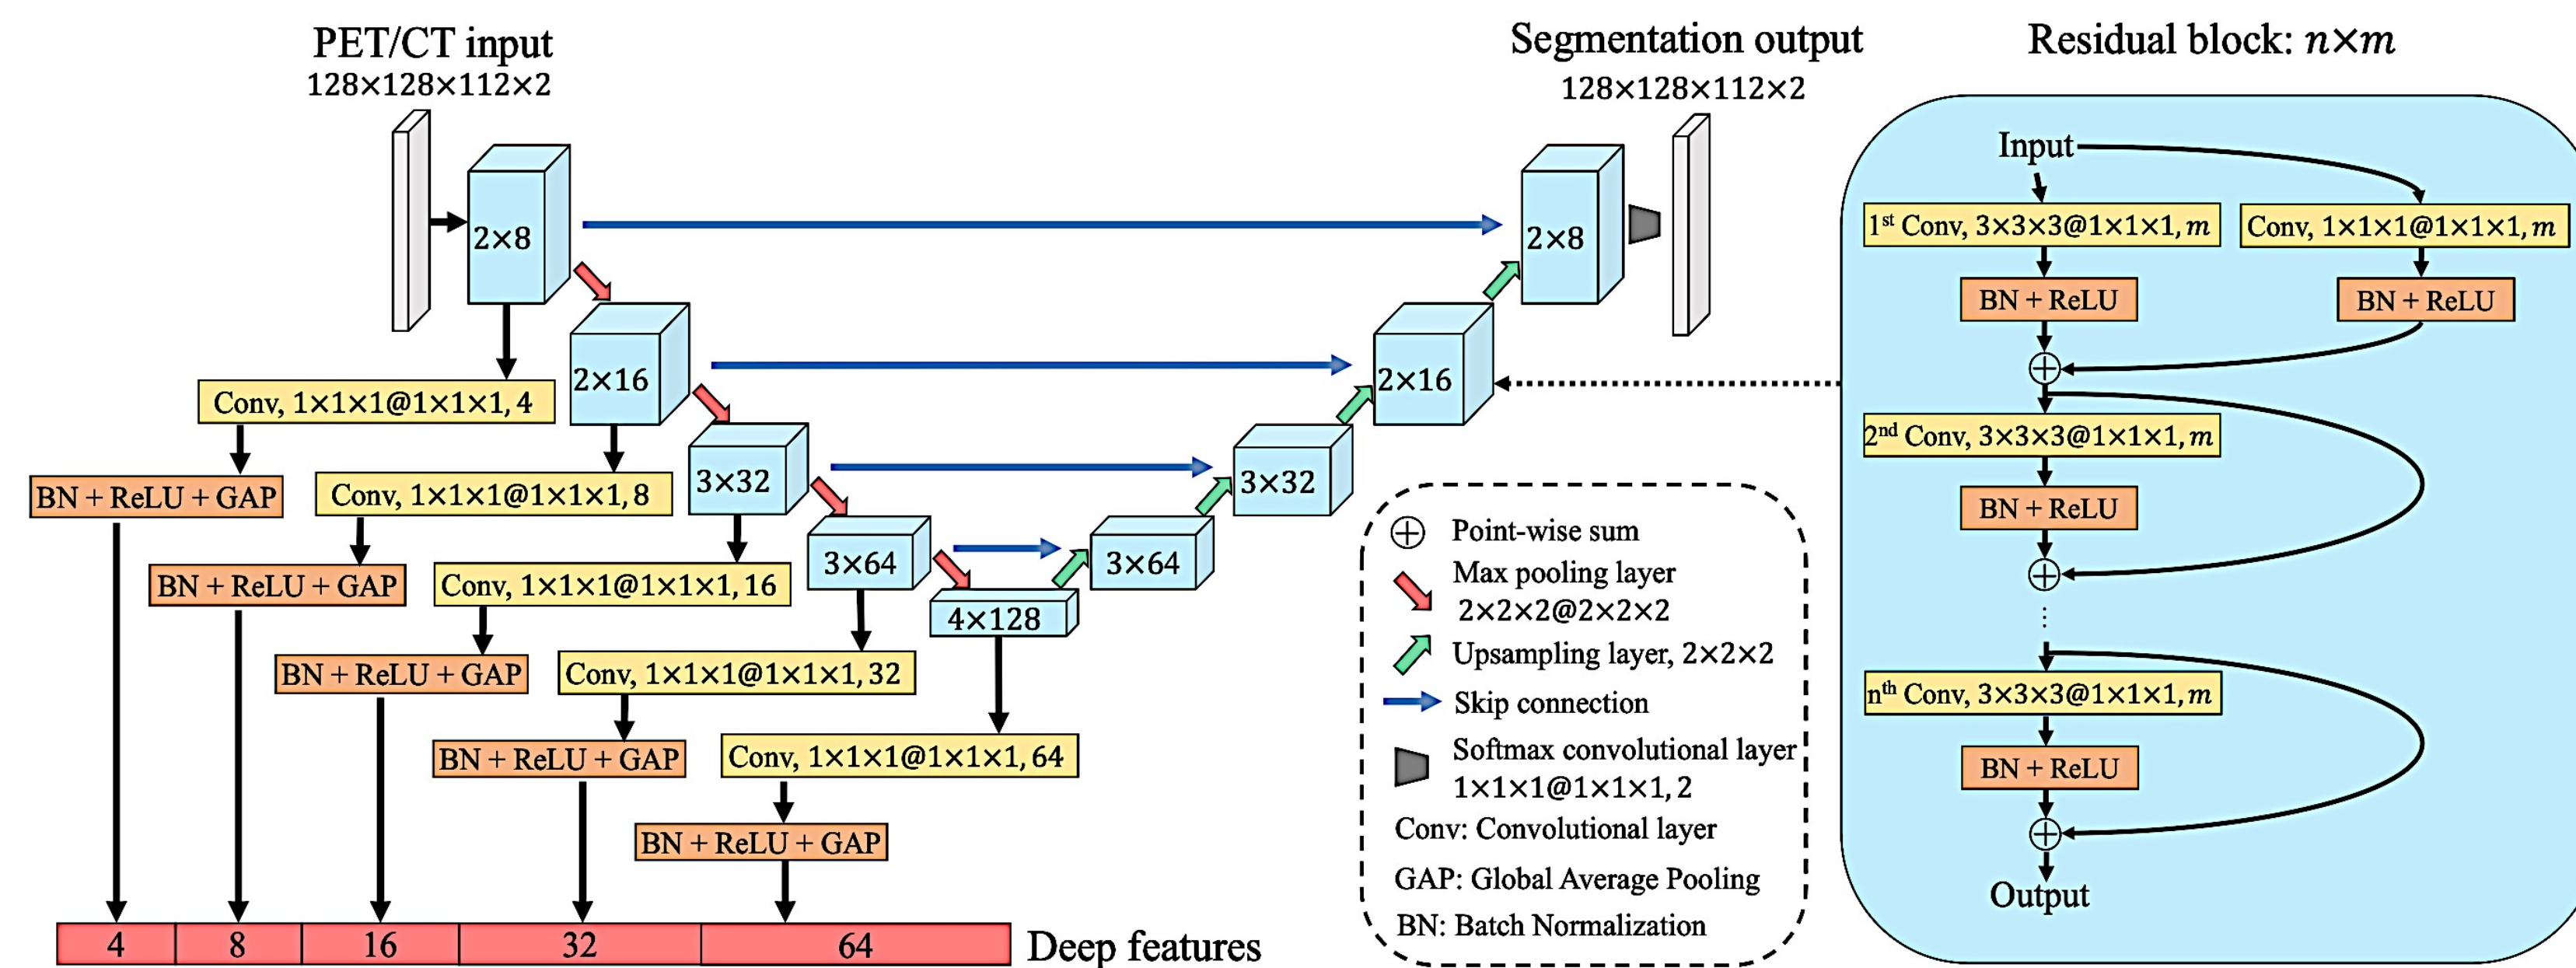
PET/CT input
128×128×112×2

Segmentation output
128×128×112×2

Residual block: $n×m$

2×8
2×16
3×32
3×64
4×128
3×64
3×32
2×16
2×8

Conv, 1×1×1@1×1×1, 4
BN + ReLU + GAP
Conv, 1×1×1@1×1×1, 8
BN + ReLU + GAP
Conv, 1×1×1@1×1×1, 16
BN + ReLU + GAP
Conv, 1×1×1@1×1×1, 32
BN + ReLU + GAP
Conv, 1×1×1@1×1×1, 64
BN + ReLU + GAP

| 4 | 8 | 16 | 32 | 64 |
|---|---|---|---|---|

Deep features

Point-wise sum
Max pooling layer 2×2×2@2×2×2
Upsampling layer, 2×2×2
Skip connection
Softmax convolutional layer 1×1×1@1×1×1, 2
Conv: Convolutional layer
GAP: Global Average Pooling
BN: Batch Normalization

Input
$1^{st}$ Conv, 3×3×3@1×1×1, $m$
Conv, 1×1×1@1×1×1, $m$
BN + ReLU
BN + ReLU
$2^{nd}$ Conv, 3×3×3@1×1×1, $m$
BN + ReLU
$n^{th}$ Conv, 3×3×3@1×1×1, $m$
BN + ReLU
Output